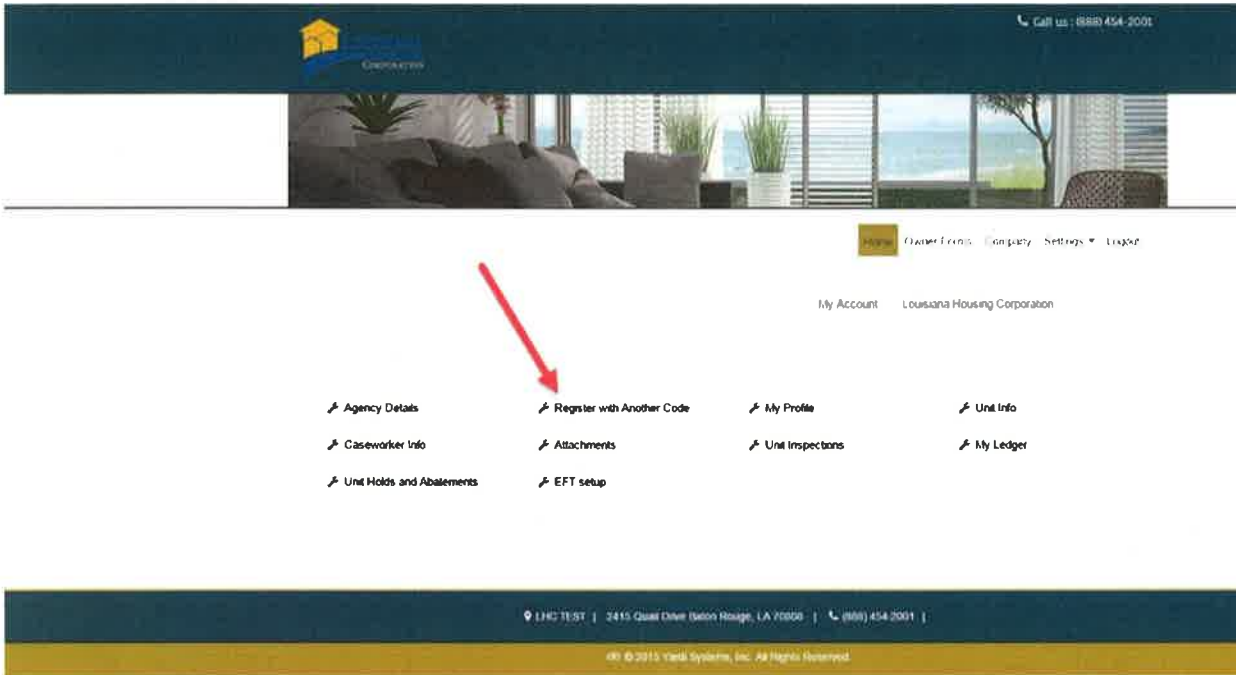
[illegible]
CORPORATION

Call us : (888) 454-2001

Home Owner Forms Company Settings ▾ Logout

My Account Louisiana Housing Corporation

Agency Details
Register with Another Code
My Profile
Unit Info
Caseworker Info
Attachments
Unit Inspections
My Ledger
Unit Holds and Abatements
EFT setup

LHC TEST | 2415 Quail Drive Baton Rouge, LA 70808 | (888) 454-2001 |

© 2015 Yardi Systems, Inc. All Rights Reserved.